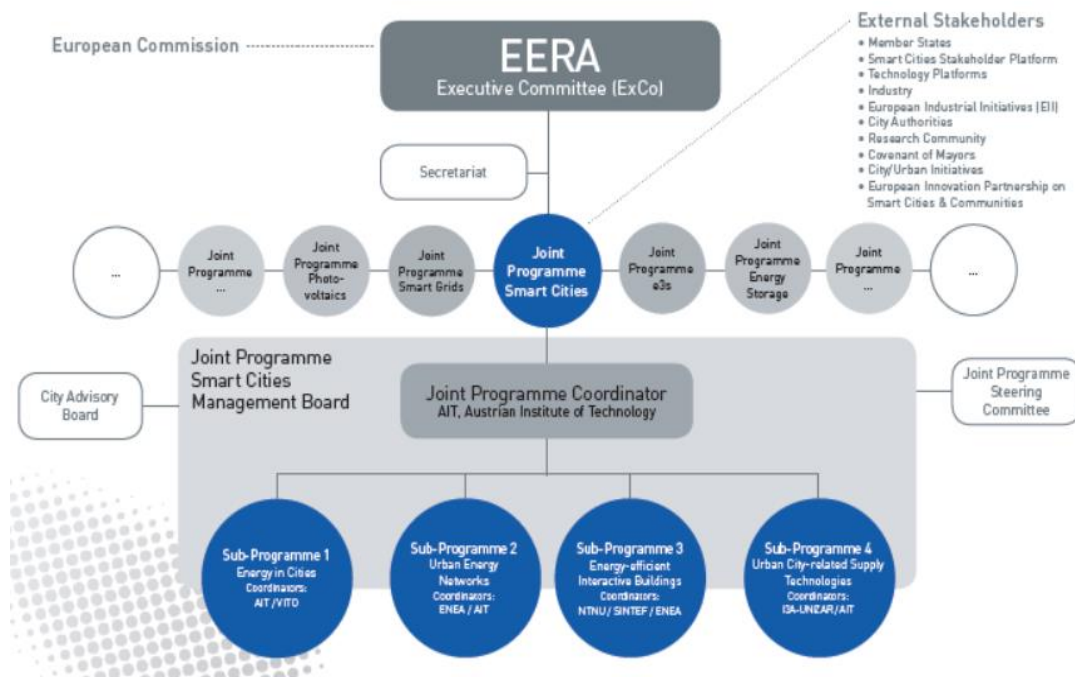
European Commission

EERA
Executive Committee (ExCo)

External Stakeholders
• Member States
• Smart Cities Stakeholder Platform
• Technology Platforms
• Industry
• European Industrial Initiatives (EII)
• City Authorities
• Research Community
• Covenant of Mayors
• City/Urban Initiatives
• European Innovation Partnership on Smart Cities & Communities

Secretariat

...

Joint Programme ...

Joint Programme Photovoltaics

Joint Programme Smart Grids

Joint Programme Smart Cities

Joint Programme e3s

Joint Programme Energy Storage

Joint Programme ...

...

Joint Programme Smart Cities Management Board

City Advisory Board

Joint Programme Coordinator
AIT, Austrian Institute of Technology

Joint Programme Steering Committee

Sub-Programme 1
Energy in Cities
Coordinators:
AIT / VITO

Sub-Programme 2
Urban Energy Networks
Coordinators:
ENEA / AIT

Sub-Programme 3
Energy-efficient Interactive Buildings
Coordinators:
NTNU / SINTEF / ENEA

Sub-Programme 4
Urban City-related Supply Technologies
Coordinators:
ISA-UNIZAR / AIT